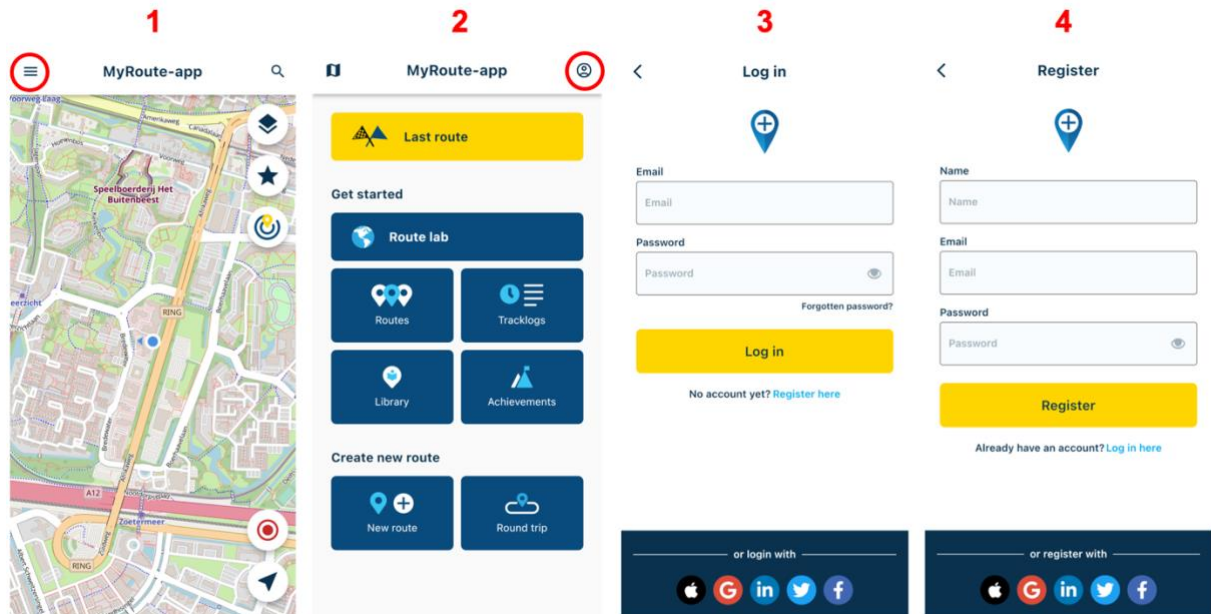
1

MyRoute-app

Voorweg-Laag
Amerikaweg
Speelboerderij Het Buitenbeest
eerzicht
RING
A12
Zoetermeer
RING

2

MyRoute-app

Last route

Get started

Route lab

Routes

Tracklogs

Library

Achievements

Create new route

New route

Round trip

3

Log in

Email

Email

Password

Password

Forgotten password?

Log in

No account yet? Register here

or login with

4

Register

Name

Name

Email

Email

Password

Password

Register

Already have an account? Log in here

or register with